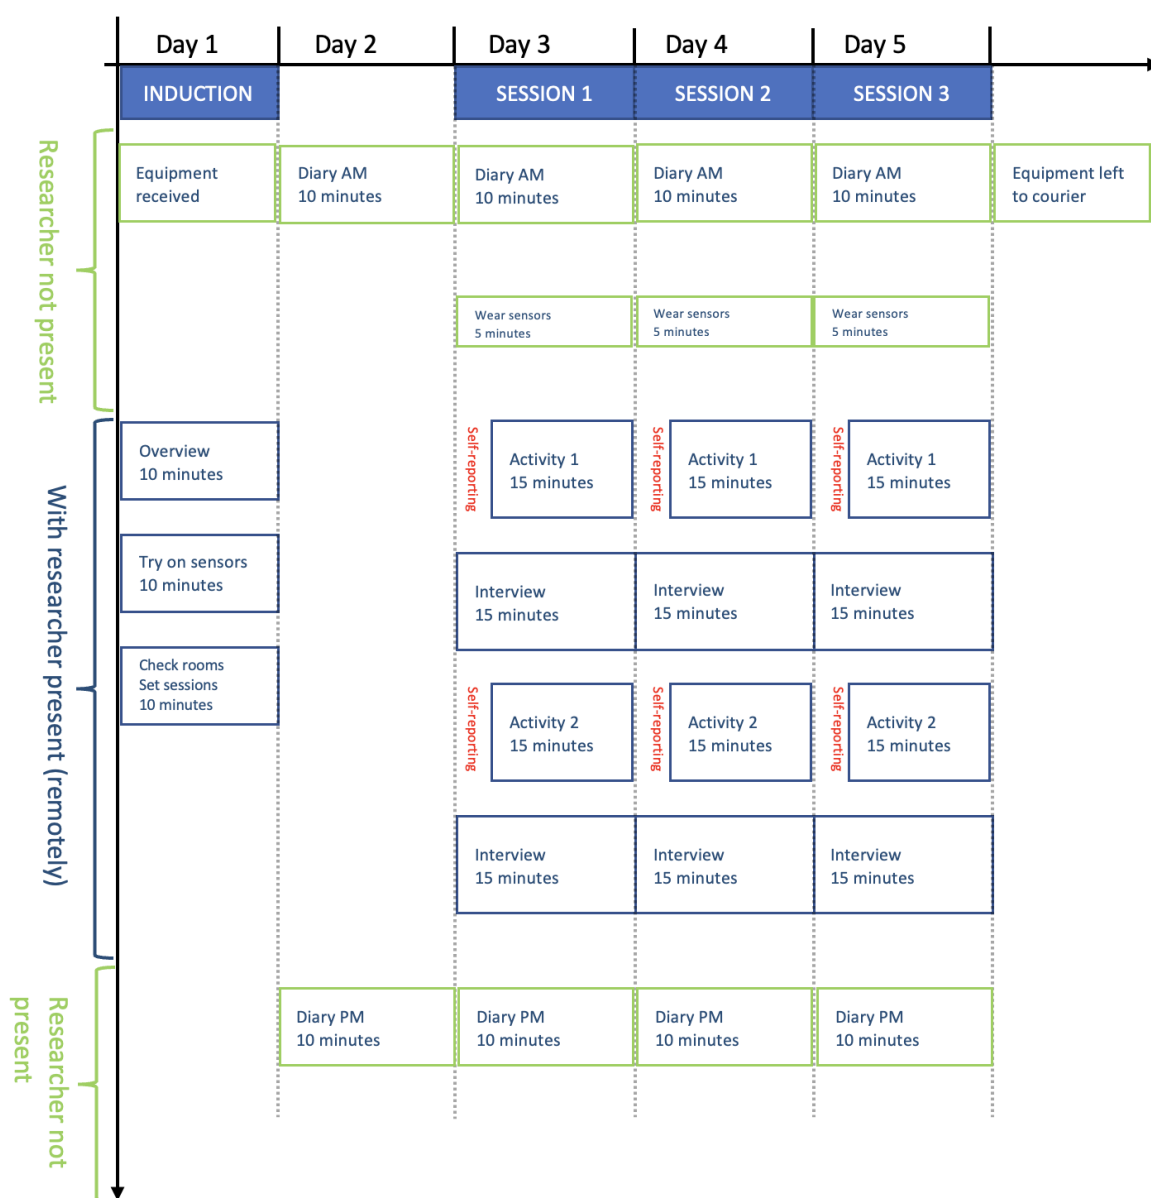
Day 1
Day 2
Day 3
Day 4
Day 5

INDUCTION
SESSION 1
SESSION 2
SESSION 3

Researcher not present

Equipment received
Diary AM 10 minutes
Diary AM 10 minutes
Diary AM 10 minutes
Diary AM 10 minutes
Equipment left to courier

Wear sensors 5 minutes
Wear sensors 5 minutes
Wear sensors 5 minutes

With researcher present (remotely)

Overview 10 minutes
Self-reporting
Activity 1 15 minutes
Self-reporting
Activity 1 15 minutes
Self-reporting
Activity 1 15 minutes

Try on sensors 10 minutes
Interview 15 minutes
Interview 15 minutes
Interview 15 minutes

Check rooms
Set sessions
10 minutes
Self-reporting
Activity 2 15 minutes
Self-reporting
Activity 2 15 minutes
Self-reporting
Activity 2 15 minutes

Interview 15 minutes
Interview 15 minutes
Interview 15 minutes

Researcher not present

Diary PM 10 minutes
Diary PM 10 minutes
Diary PM 10 minutes
Diary PM 10 minutes